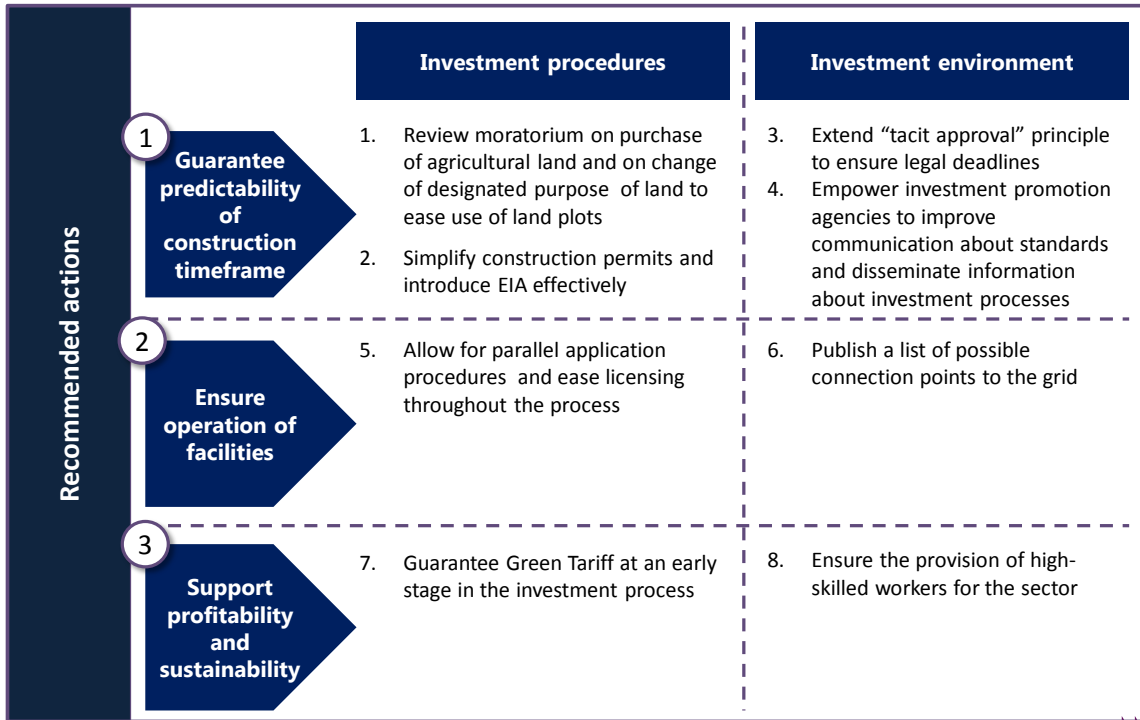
Recommended actions

| | Investment procedures | Investment environment |
|---|---|---|
| 1 Guarantee predictability of construction timeframe | 1. Review moratorium on purchase of agricultural land and on change of designated purpose of land to ease use of land plots<br>2. Simplify construction permits and introduce EIA effectively | 3. Extend “tacit approval” principle to ensure legal deadlines<br>4. Empower investment promotion agencies to improve communication about standards and disseminate information about investment processes |
| 2 Ensure operation of facilities | 5. Allow for parallel application procedures and ease licensing throughout the process | 6. Publish a list of possible connection points to the grid |
| 3 Support profitability and sustainability | 7. Guarantee Green Tariff at an early stage in the investment process | 8. Ensure the provision of high-skilled workers for the sector |